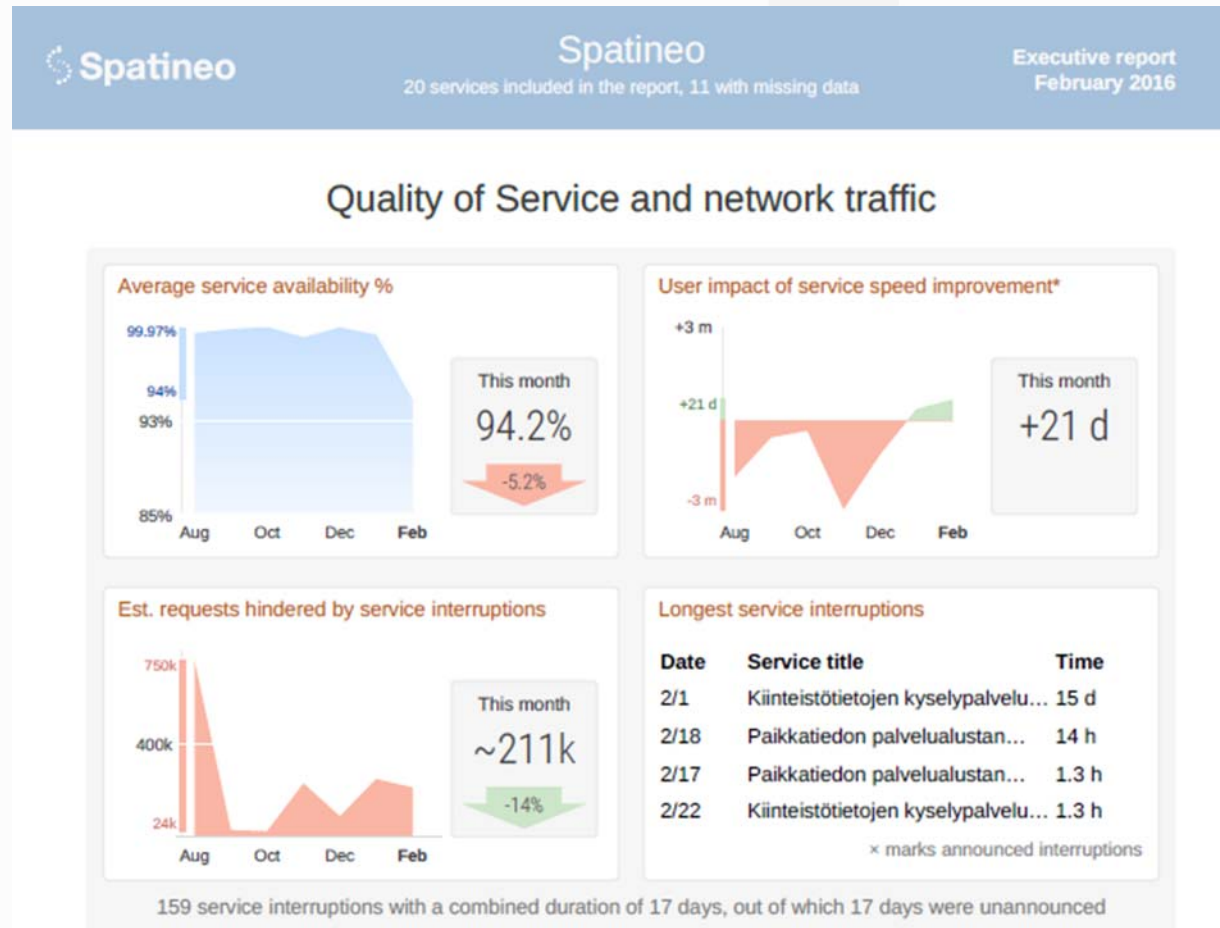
Spatineo

Spatineo
20 services included in the report, 11 with missing data

Executive report
February 2016

Quality of Service and network traffic

Average service availability %

99.97%
94%
93%
85%
Aug Oct Dec Feb

This month
94.2%
-5.2%

User impact of service speed improvement*

+3 m
+21 d
-3 m
Aug Oct Dec Feb

This month
+21 d

Est. requests hindered by service interruptions

750k
400k
24k
Aug Oct Dec Feb

This month
~211k
-14%

Longest service interruptions

| Date | Service title | Time |
|---|---|---|
| 2/1 | Kiinteistötietojen kyselypalvelu... | 15 d |
| 2/18 | Paikkatiedon palvelualustan... | 14 h |
| 2/17 | Paikkatiedon palvelualustan... | 1.3 h |
| 2/22 | Kiinteistötietojen kyselypalvelu... | 1.3 h |

× marks announced interruptions

159 service interruptions with a combined duration of 17 days, out of which 17 days were unannounced